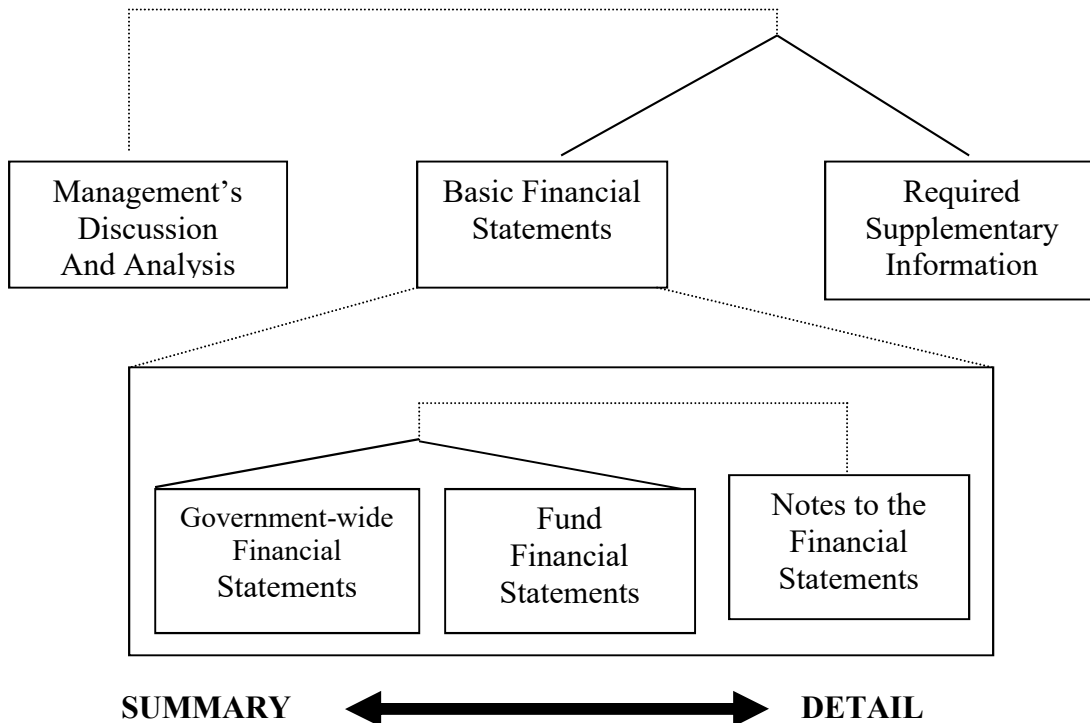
Management's Discussion And Analysis

Basic Financial Statements

Required Supplementary Information

Government-wide Financial Statements

Fund Financial Statements

Notes to the Financial Statements

SUMMARY

DETAIL